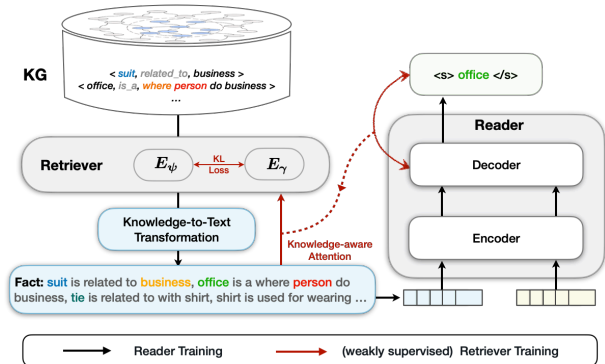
KG

< suit, related_to, business >
< office, is_a, where person do business >
...

Retriever

$E_{\psi}$

KL Loss

$E_{\gamma}$

Knowledge-to-Text Transformation

Knowledge-aware Attention

Fact: suit is related to business, office is a where person do business, tie is related to with shirt, shirt is used for wearing ...

<s> office </s>

Reader

Decoder

Encoder

Reader Training

(weakly supervised) Retriever Training